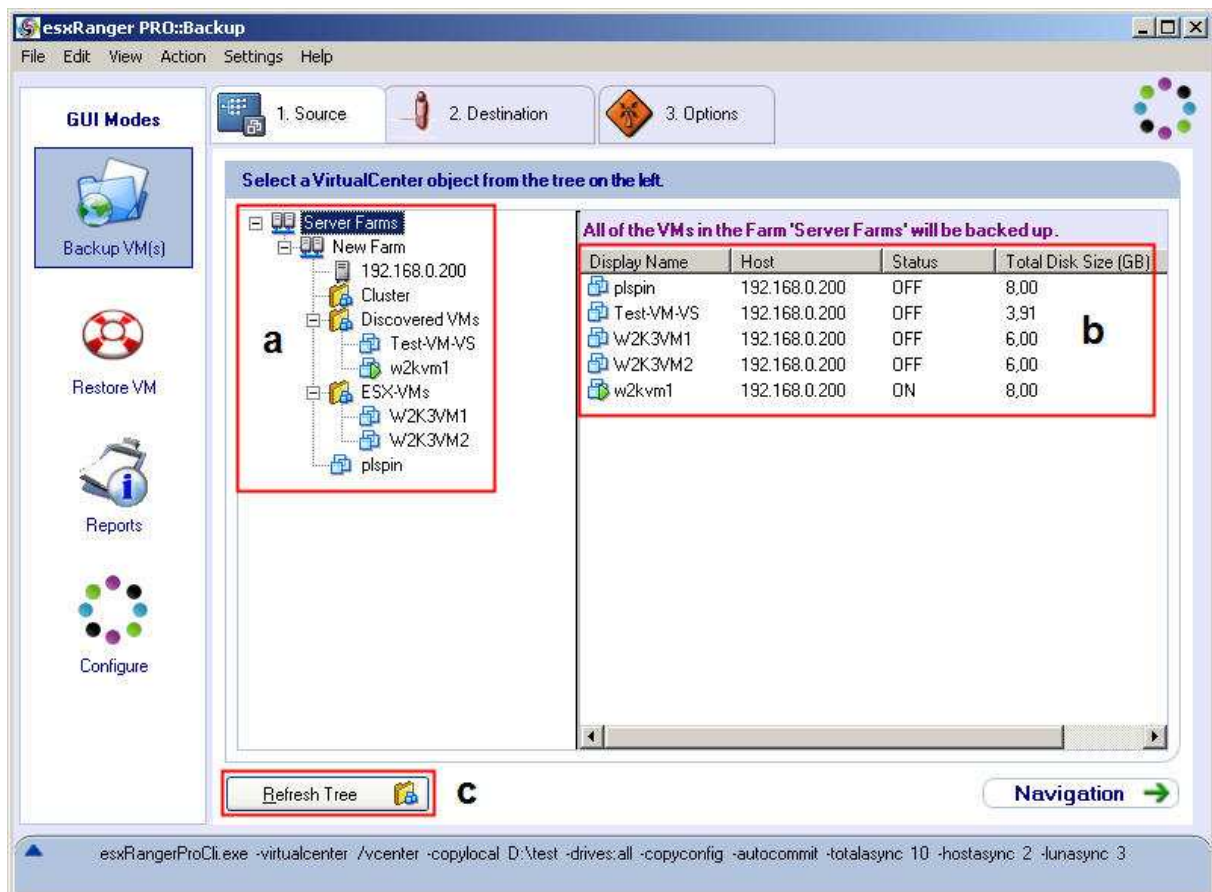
esxRanger PRO::Backup

File Edit View Action Settings Help

GUI Modes

1. Source

2. Destination

3. Options

Backup VM(s)

Restore VM

Reports

Configure

Select a VirtualCenter object from the tree on the left.

Server Farms
New Farm
192.168.0.200
Cluster
Discovered VMs
Test-VM-VS
w2kvm1
ESX-VMs
W2K3VM1
W2K3VM2
plspin

a

All of the VMs in the Farm 'Server Farms' will be backed up.

| Display Name | Host | Status | Total Disk Size (GB) |
|---|---|---|---|
| plspin | 192.168.0.200 | OFF | 8,00 |
| Test-VM-VS | 192.168.0.200 | OFF | 3,91 |
| W2K3VM1 | 192.168.0.200 | OFF | 6,00 |
| W2K3VM2 | 192.168.0.200 | OFF | 6,00 |
| w2kvm1 | 192.168.0.200 | ON | 8,00 |

b

Refresh Tree

c

Navigation

esxRangerProCli.exe -virtualcenter /vcenter -copylocal D:\test -drives:all -copyconfig -autocommit -totalasync 10 -hostasync 2 -lunasync 3